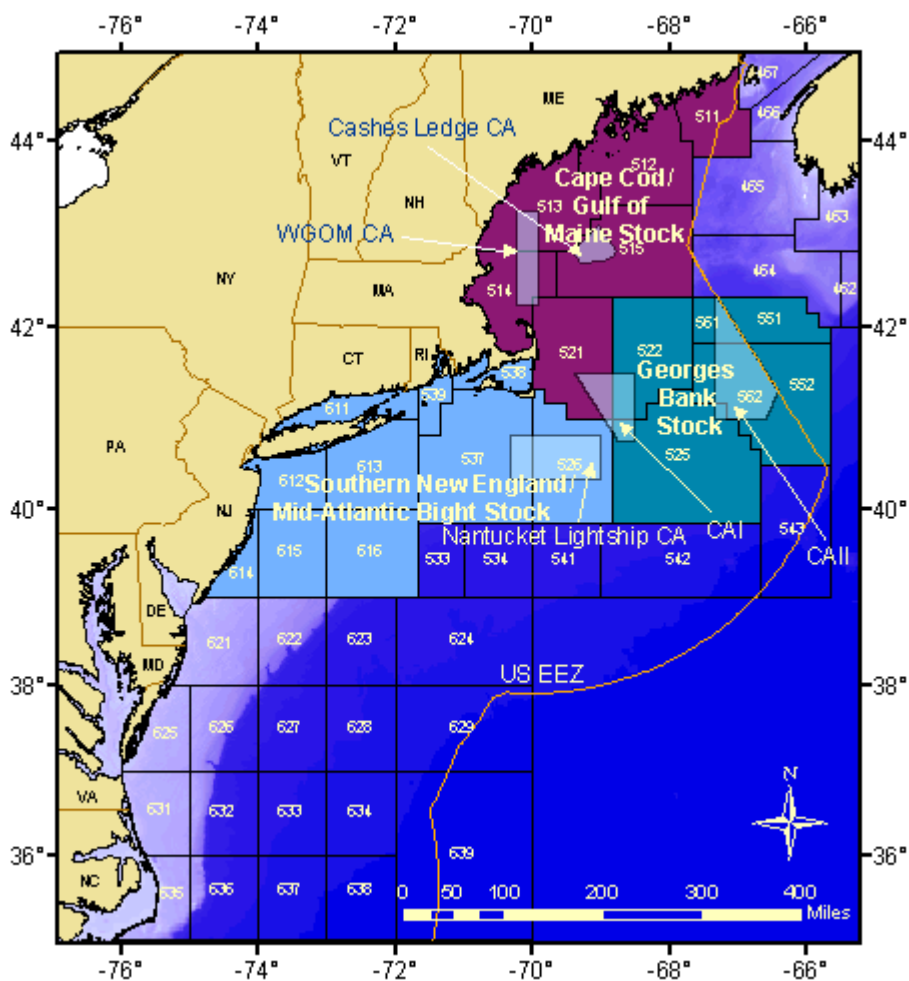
-76° -74° -72° -70° -68° -66°

44° 42° 40° 38° 36°

ME VT NH NY MA CT RI PA NJ DE MD VA NC

Cashes Ledge CA

WGOM CA

Cape Cod / Gulf of Maine Stock

Georges Bank Stock

Southern New England / Mid-Atlantic Bight Stock

Nantucket Lightship CA

CAI

CAII

US EEZ

467 466 511 512 513 464 465 463 515 514 462 561 551 521 522 552 538 562 611 539 612 537 613 526 525 543 615 616 533 534 541 542 614 621 622 623 624 625 626 627 628 629 631 632 633 634 639 635 636 637 638

N

0 50 100 200 300 400 Miles

44° 42° 40° 38° 36°

-76° -74° -72° -70° -68° -66°